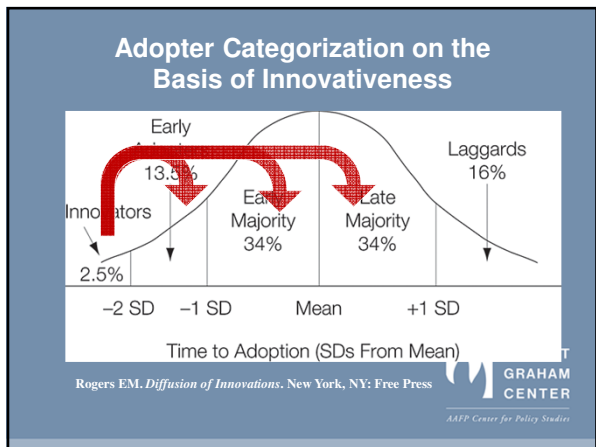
Adopter Categorization on the Basis of Innovativeness

Early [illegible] 13.5%

Laggards 16%

Inno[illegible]ators

Ea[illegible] Majority 34%

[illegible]ate Majority 34%

2.5%

−2 SD −1 SD Mean +1 SD

Time to Adoption (SDs From Mean)

Rogers EM. *Diffusion of Innovations*. New York, NY: Free Press

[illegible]T GRAHAM CENTER

AAFP Center for Policy Studies